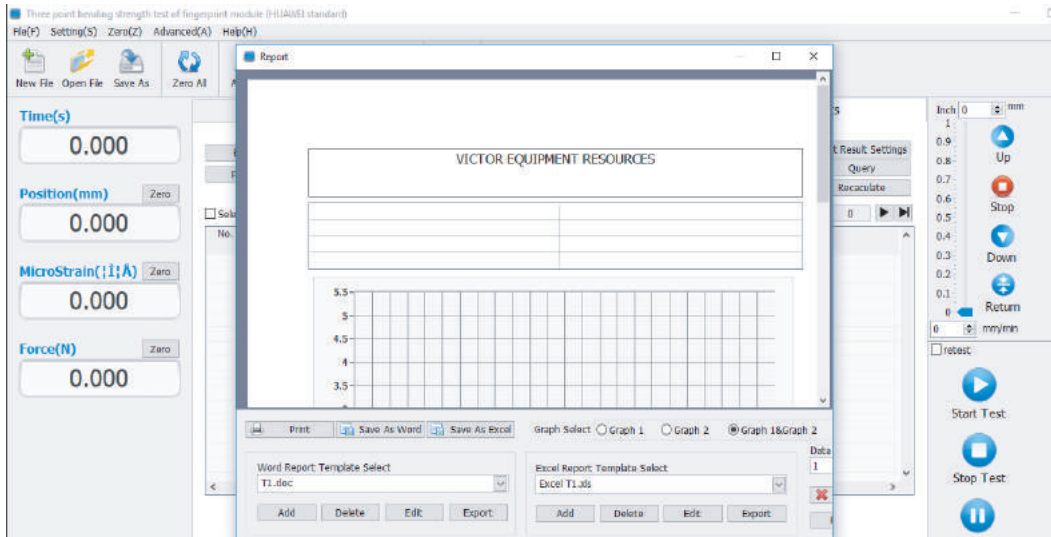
Three point bending strength test of fingerprint module (HUAWEI standard)
File(F) Setting(S) Zero(Z) Advanced(A) Help(H)
New File Open File Save As Zero All

Time(s)
0.000
Position(mm) Zero
0.000
MicroStrain(¦Ì¦Å) Zero
0.000
Force(N) Zero
0.000

Report

VICTOR EQUIPMENT RESOURCES

5.5
5
4.5
4
3.5

Print Save As Word Save As Excel Graph Select Graph 1 Graph 2 Graph 1&Graph 2
Word Report Template Select
T1.doc
Add Delete Edit Export
Excel Report Template Select
Excel T1.xls
Add Delete Edit Export

t Result Settings
Query
Recaculate
0
Inch 0 mm
1
0.9
0.8
0.7
0.6
0.5
0.4
0.3
0.2
0.1
0
Up
Stop
Down
Return
0 mm/min
retest
Start Test
Stop Test